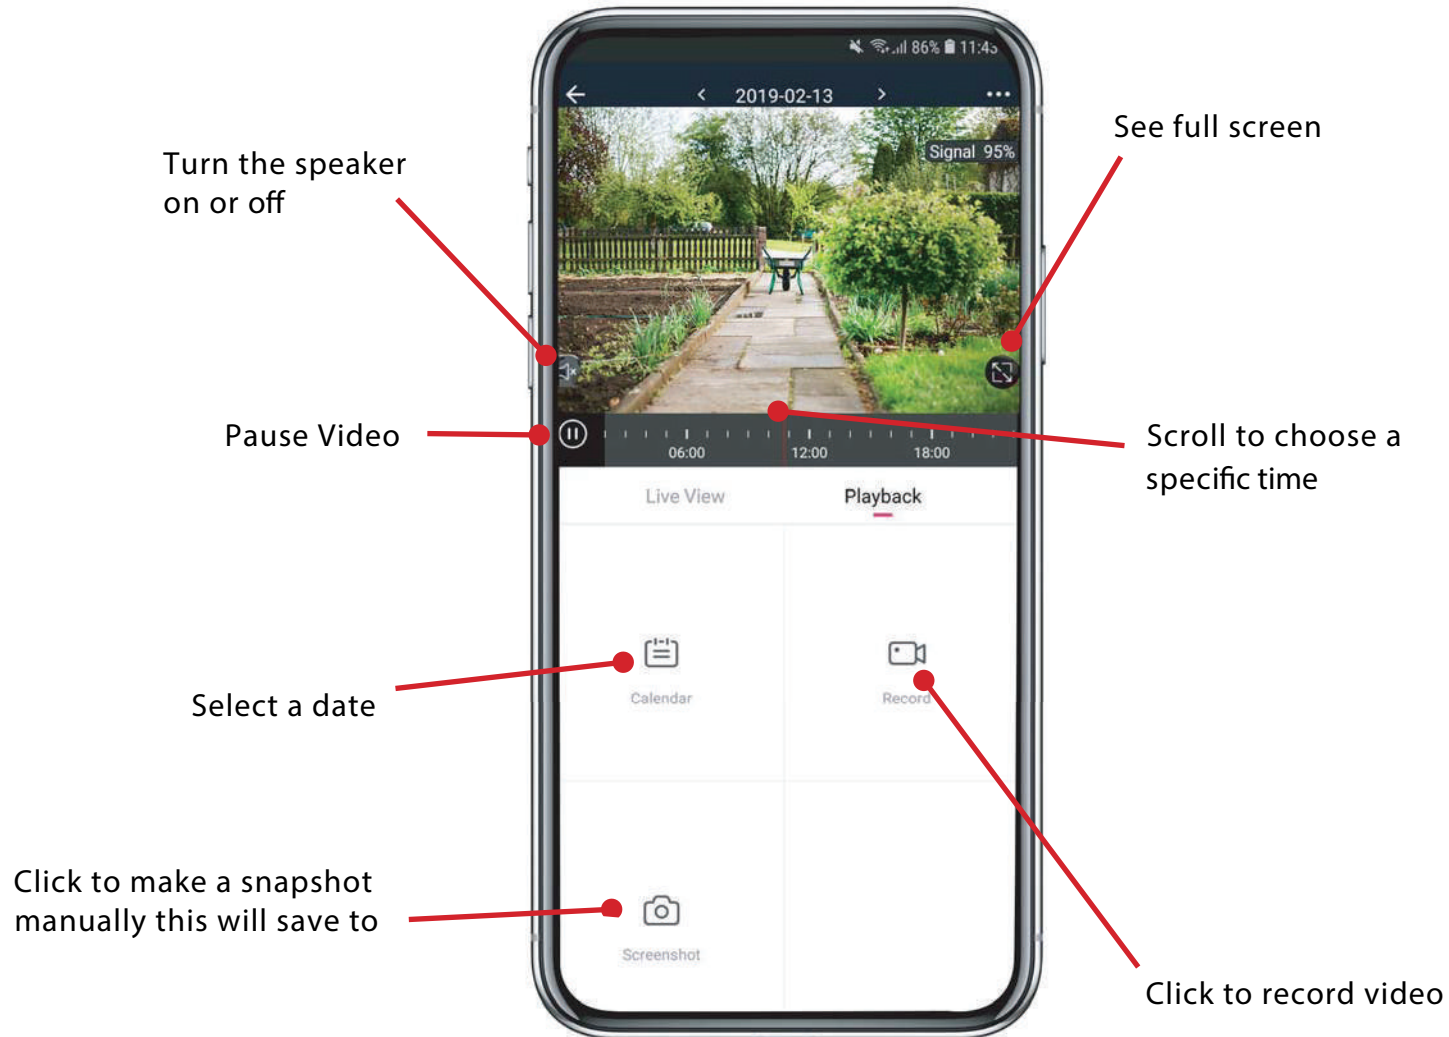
86% 11:43

2019-02-13

Signal 95%

06:00 12:00 18:00

Live View Playback

Calendar

Record

Screenshot

Turn the speaker on or off

See full screen

Pause Video

Scroll to choose a specific time

Select a date

Click to make a snapshot manually this will save to

Click to record video